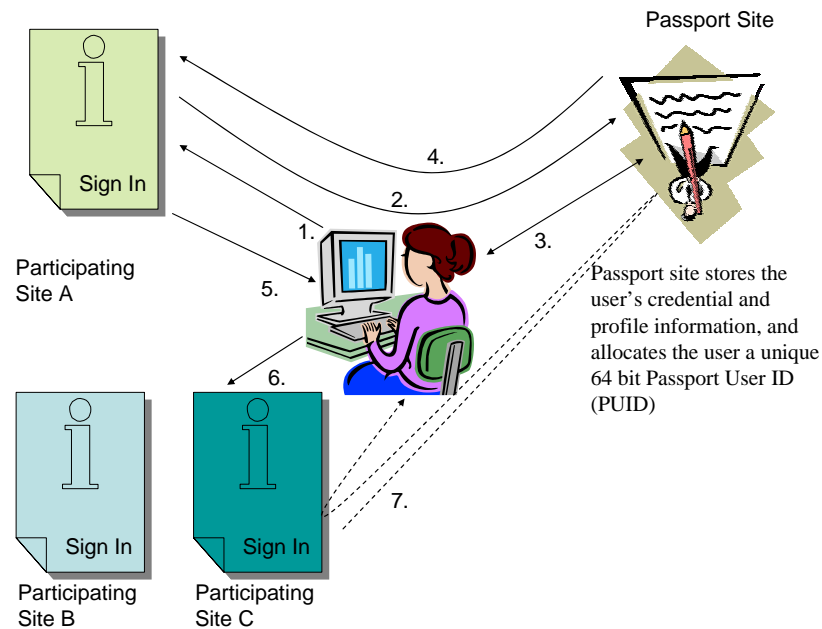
Passport Site

Sign In

4.

2.

1.

3.

Participating Site A

5.

Passport site stores the user's credential and profile information, and allocates the user a unique 64 bit Passport User ID (PUID)

6.

Sign In

Sign In

7.

Participating Site B

Participating Site C